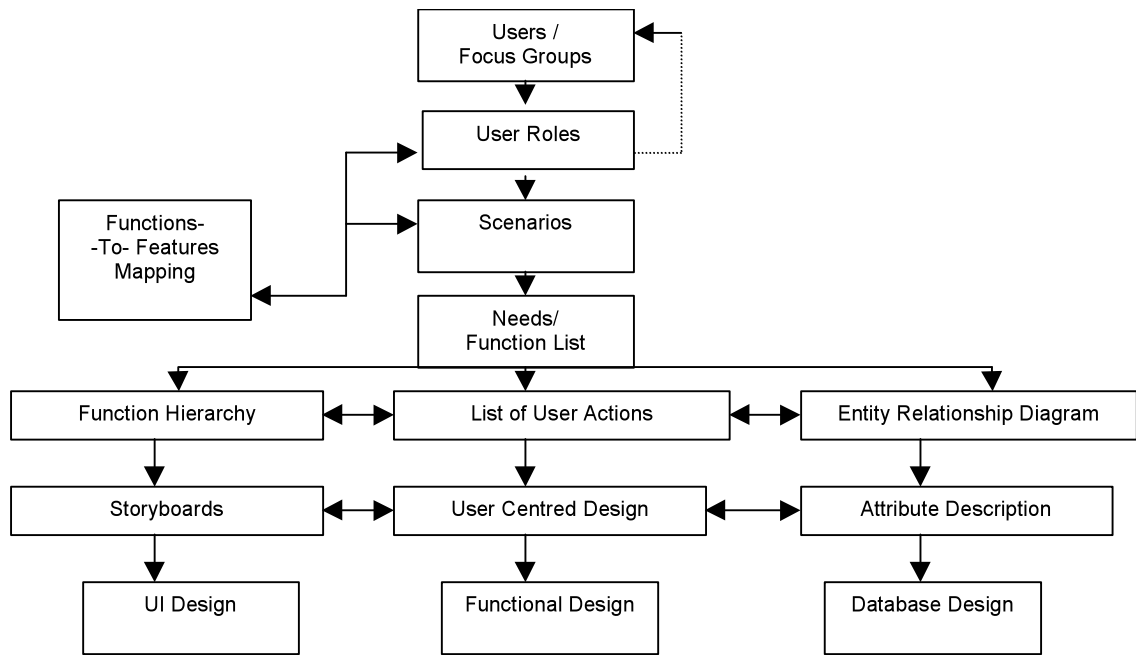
Users /
Focus Groups

User Roles

Functions-
-To- Features
Mapping

Scenarios

Needs/
Function List

Function Hierarchy

List of User Actions

Entity Relationship Diagram

Storyboards

User Centred Design

Attribute Description

UI Design

Functional Design

Database Design